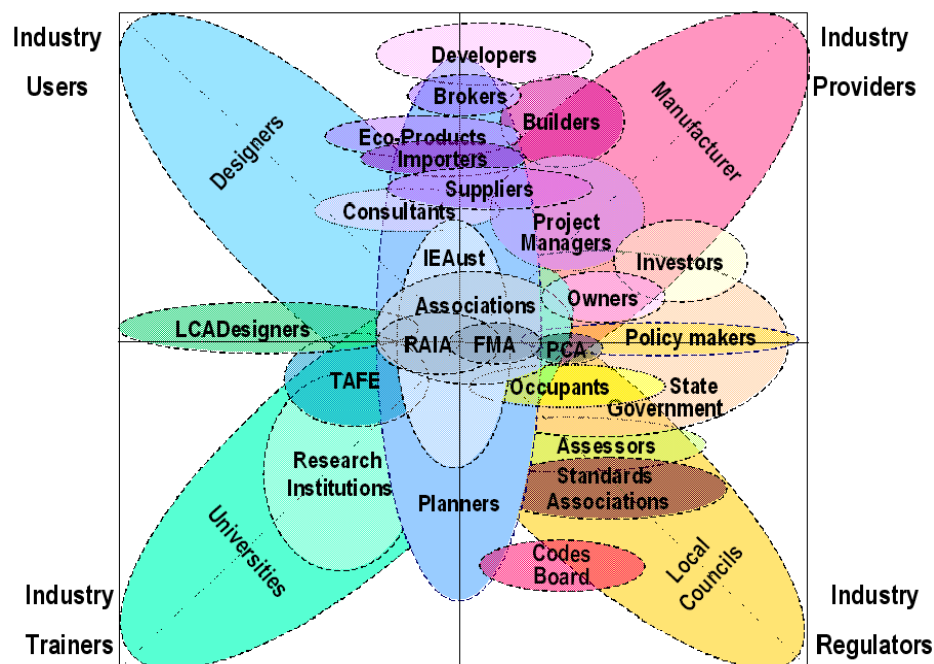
Industry Users

Industry Providers

Developers

Brokers

Builders

Manufacturer

Designers

Eco-Products Importers

Suppliers

Consultants

Project Managers

IEAust

Investors

Owners

Associations

LCADesigners

Policy makers

RAIA

FMA

PCA

TAFE

Occupants

State Government

Assessors

Research Institutions

Standards Associations

Planners

Universities

Codes Board

Local Councils

Industry Trainers

Industry Regulators